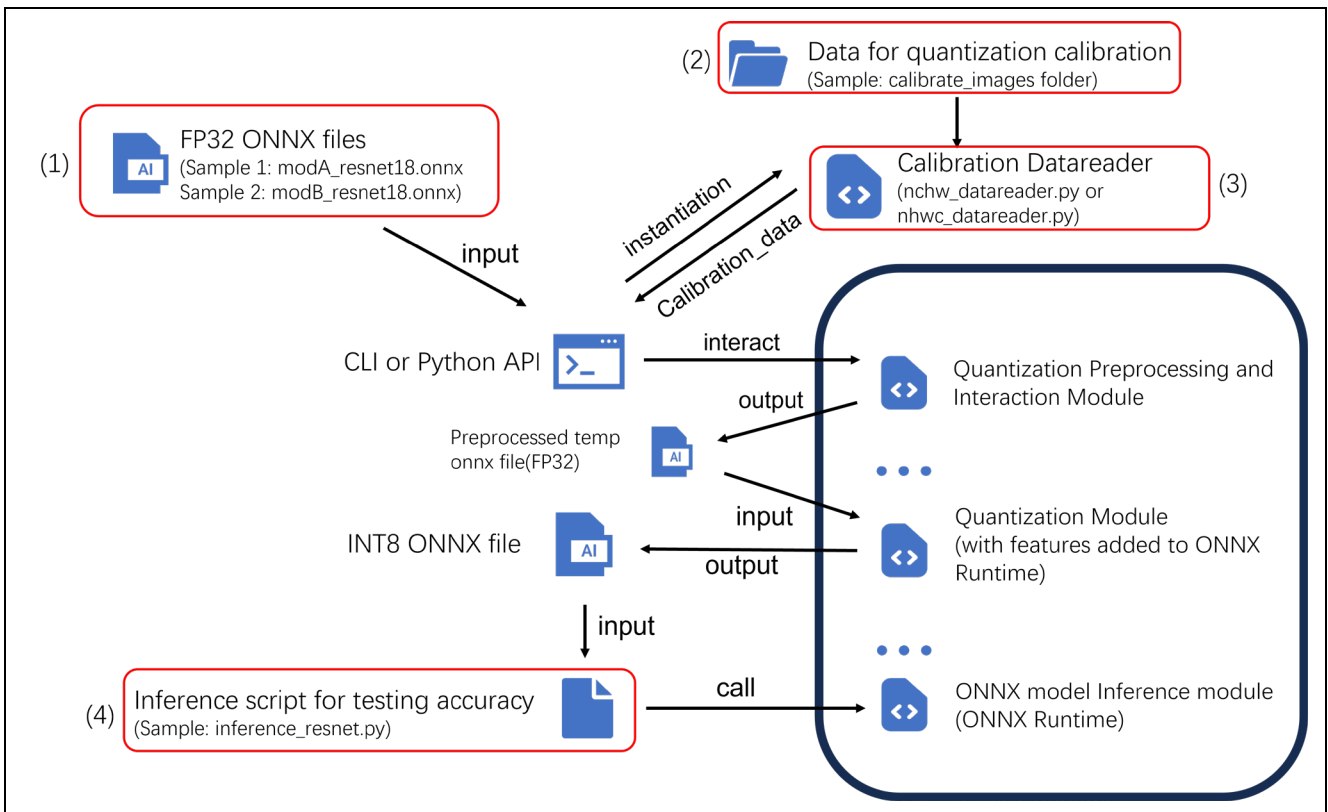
(2) Data for quantization calibration
(Sample: calibrate_images folder)

(1) FP32 ONNX files
(Sample 1: modA_resnet18.onnx
Sample 2: modB_resnet18.onnx)

AI

Calibration Datareader
(nchw_datareader.py or
nhwc_datareader.py) (3)

instantiation

Calibration_data

input

CLI or Python API

interact

Quantization Preprocessing and Interaction Module

output

Preprocessed temp onnx file(FP32)

AI

input

INT8 ONNX file

AI

output

Quantization Module
(with features added to ONNX Runtime)

input

(4) Inference script for testing accuracy
(Sample: inference_resnet.py)

call

ONNX model Inference module
(ONNX Runtime)